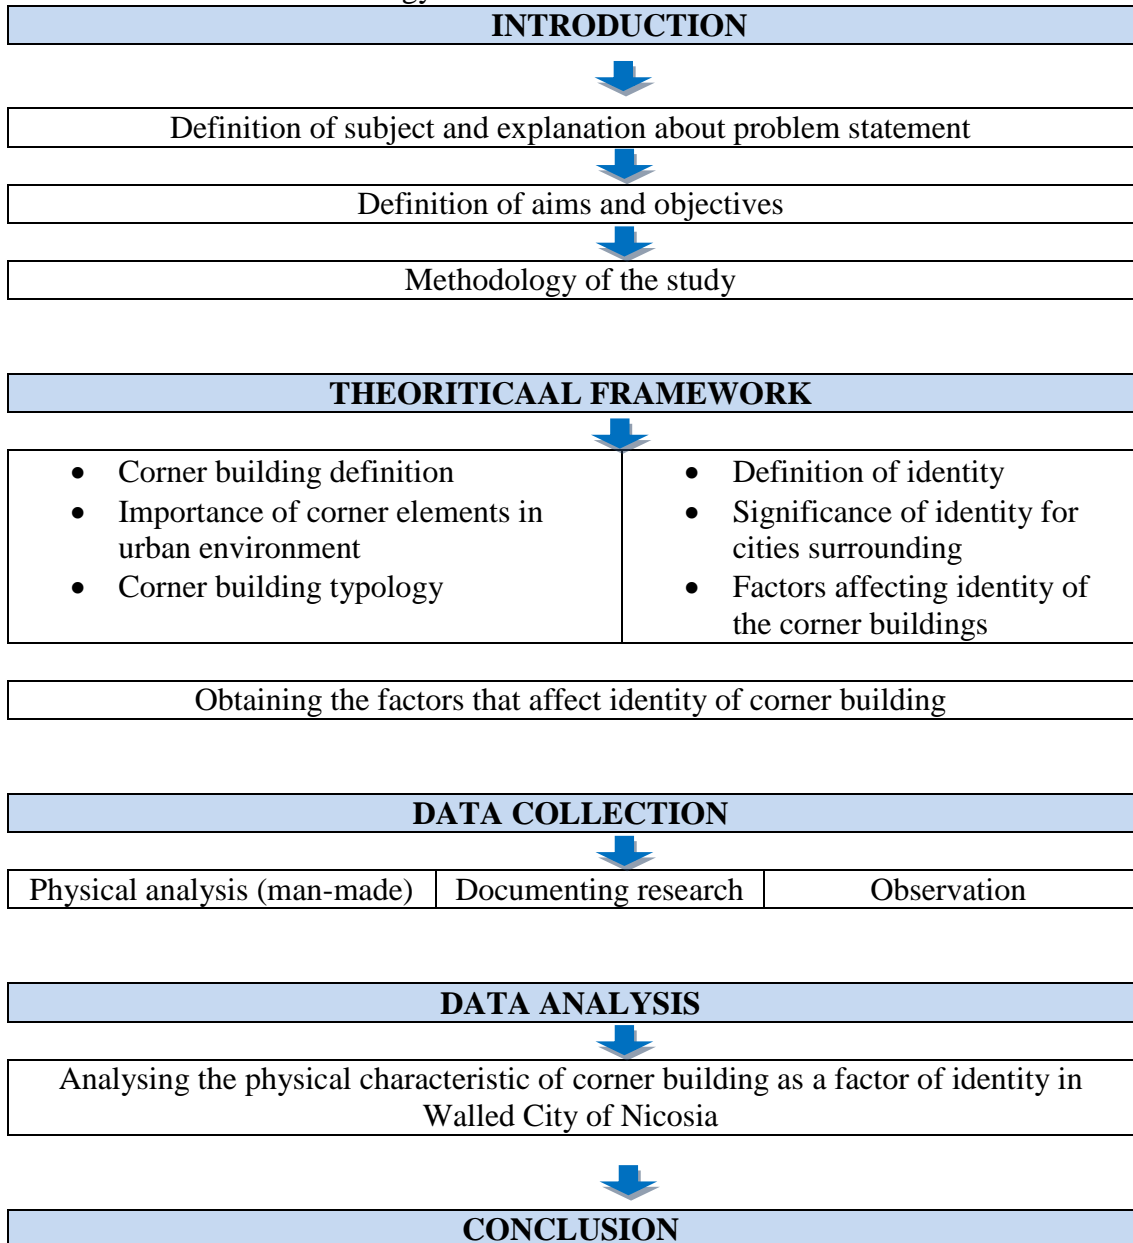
INTRODUCTION

Definition of subject and explanation about problem statement

Definition of aims and objectives

Methodology of the study

THEORITICAAL FRAMEWORK

- Corner building definition
- Importance of corner elements in urban environment
- Corner building typology

- Definition of identity
- Significance of identity for cities surrounding
- Factors affecting identity of the corner buildings

Obtaining the factors that affect identity of corner building

DATA COLLECTION

| Physical analysis (man-made) | Documenting research | Observation |
|---|---|---|

DATA ANALYSIS

Analysing the physical characteristic of corner building as a factor of identity in Walled City of Nicosia

CONCLUSION